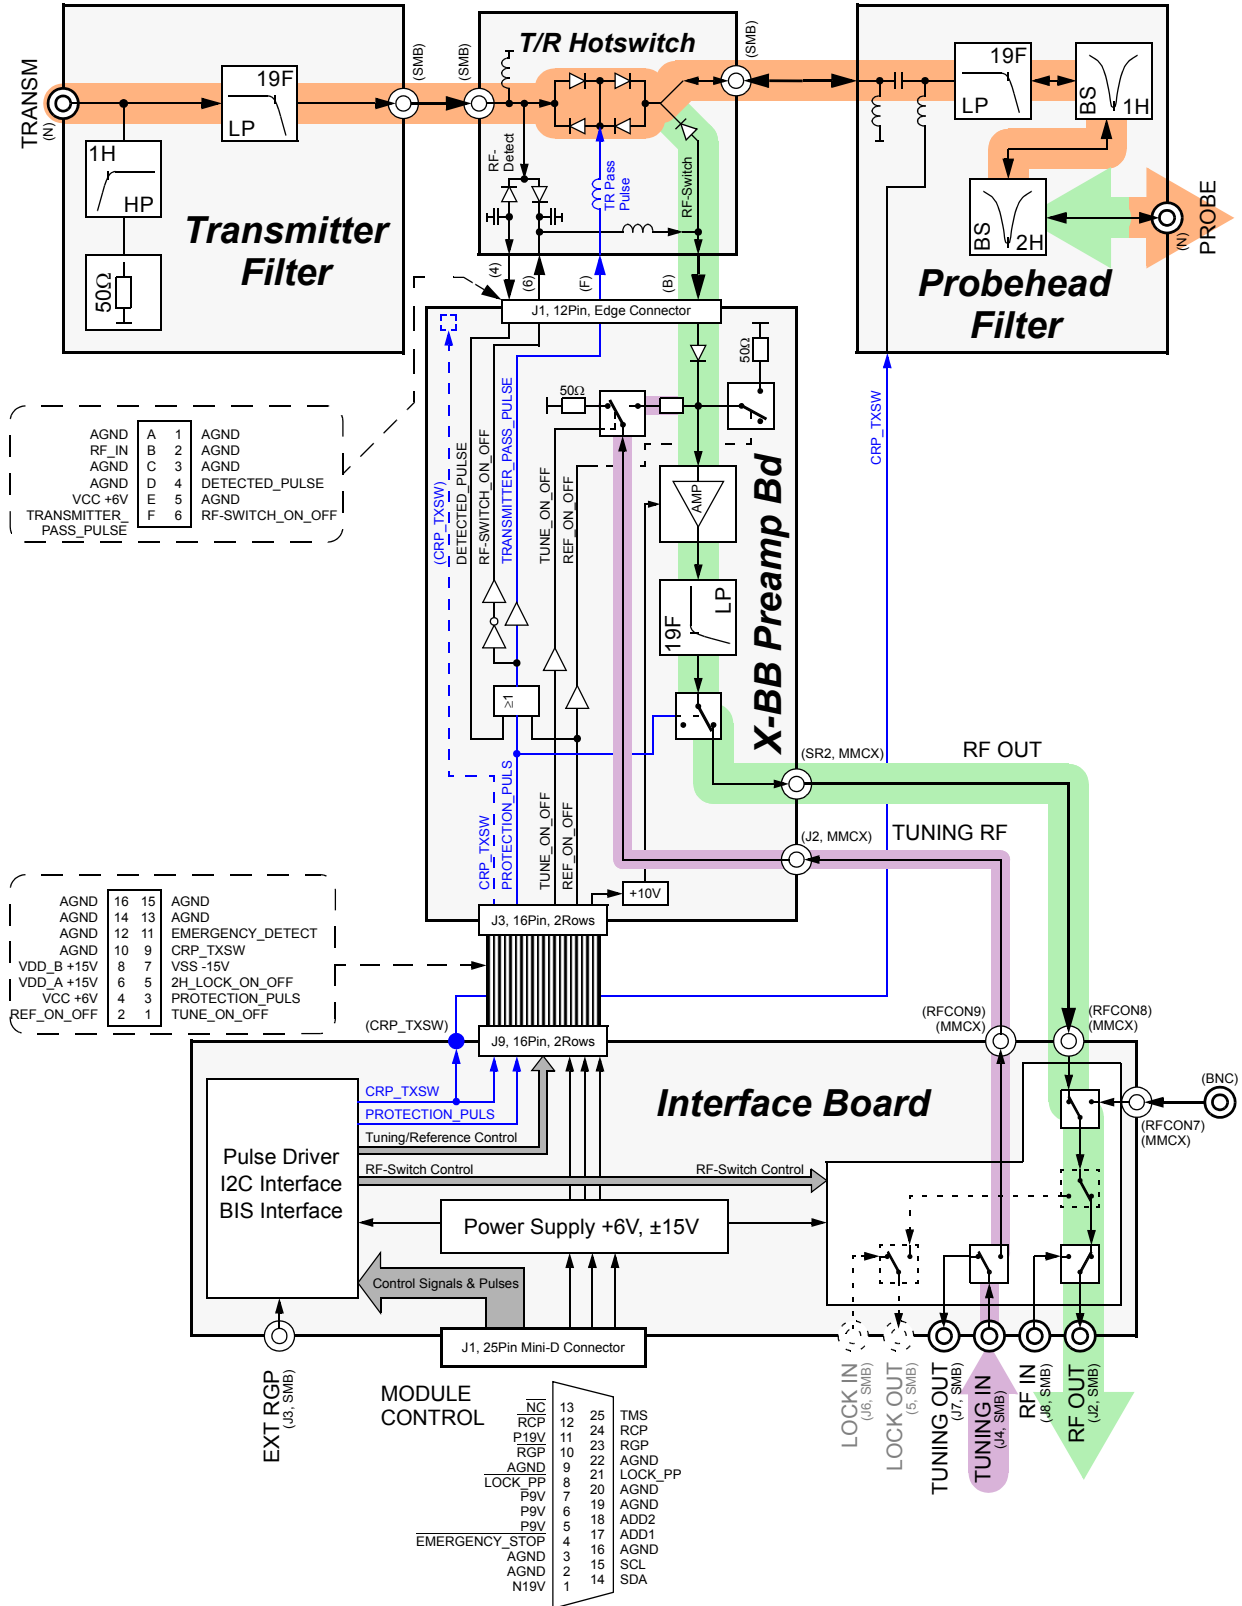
TRANSM
(N)
19F
LP
1H
HP
50Ω
Transmitter Filter
(SMB)
(SMB)
T/R Hotswitch
(SMB)
RF-Detect
TR Pass Pulse
RF-Switch
(4)
(6)
(F)
(B)
19F
LP
BS
1H
BS
2H
PROBE
(N)
Probehead Filter
J1, 12Pin, Edge Connector
50Ω
50Ω
AMP
19F
LP
X-BB Preamp Bd
(CRP_TXSW)
DETECTED_PULSE
RF-SWITCH_ON_OFF
TRANSMITTER_PASS_PULSE
TUNE_ON_OFF
REF_ON_OFF
CRP_TXSW
≥1

| AGND | A | 1 | AGND |
|---|---|---|---|
| RF_IN | B | 2 | AGND |
| AGND | C | 3 | AGND |
| AGND | D | 4 | DETECTED_PULSE |
| VCC +6V | E | 5 | AGND |
| TRANSMITTER_PASS_PULSE | F | 6 | RF-SWITCH_ON_OFF |

CRP_TXSW
PROTECTION_PULS
TUNE_ON_OFF
REF_ON_OFF
+10V
(SR2, MMCX)
RF OUT
(J2, MMCX)
TUNING RF
J3, 16Pin, 2Rows

| AGND | 16 | 15 | AGND |
|---|---|---|---|
| AGND | 14 | 13 | AGND |
| AGND | 12 | 11 | EMERGENCY_DETECT |
| AGND | 10 | 9 | CRP_TXSW |
| VDD_B +15V | 8 | 7 | VSS -15V |
| VDD_A +15V | 6 | 5 | 2H_LOCK_ON_OFF |
| VCC +6V | 4 | 3 | PROTECTION_PULS |
| REF_ON_OFF | 2 | 1 | TUNE_ON_OFF |

(CRP_TXSW)
J9, 16Pin, 2Rows
(RFCON9) (MMCX)
(RFCON8) (MMCX)
Interface Board
(BNC)
(RFCON7) (MMCX)
CRP_TXSW
PROTECTION_PULS
Tuning/Reference Control
Pulse Driver
I2C Interface
BIS Interface
RF-Switch Control
RF-Switch Control
Power Supply +6V, ±15V
Control Signals & Pulses
J1, 25Pin Mini-D Connector
EXT RGP
(J3, SMB)
MODULE CONTROL
LOCK IN (J6, SMB)
LOCK OUT (J5, SMB)
TUNING OUT (J7, SMB)
TUNING IN (J4, SMB)
RF IN (J8, SMB)
RF OUT (J2, SMB)

| NC | 13 | 25 | TMS |
|---|---|---|---|
| RCP | 12 | 24 | RCP |
| P19V | 11 | 23 | RGP |
| RGP | 10 | 22 | AGND |
| AGND | 9 | 21 | LOCK_PP |
| LOCK_PP | 8 | 20 | AGND |
| P9V | 7 | 19 | AGND |
| P9V | 6 | 18 | ADD2 |
| P9V | 5 | 17 | ADD1 |
| EMERGENCY_STOP | 4 | 16 | AGND |
| AGND | 3 | 15 | SCL |
| AGND | 2 | 14 | SDA |
| N19V | 1 | | |